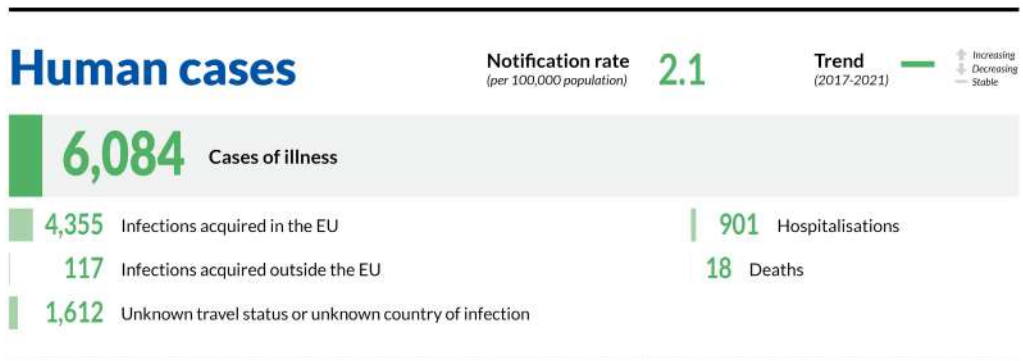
Human cases

Notification rate (per 100,000 population) 2.1

Trend (2017-2021)

Increasing
Decreasing
Stable

6,084 Cases of illness

4,355 Infections acquired in the EU

117 Infections acquired outside the EU

1,612 Unknown travel status or unknown country of infection

901 Hospitalisations

18 Deaths